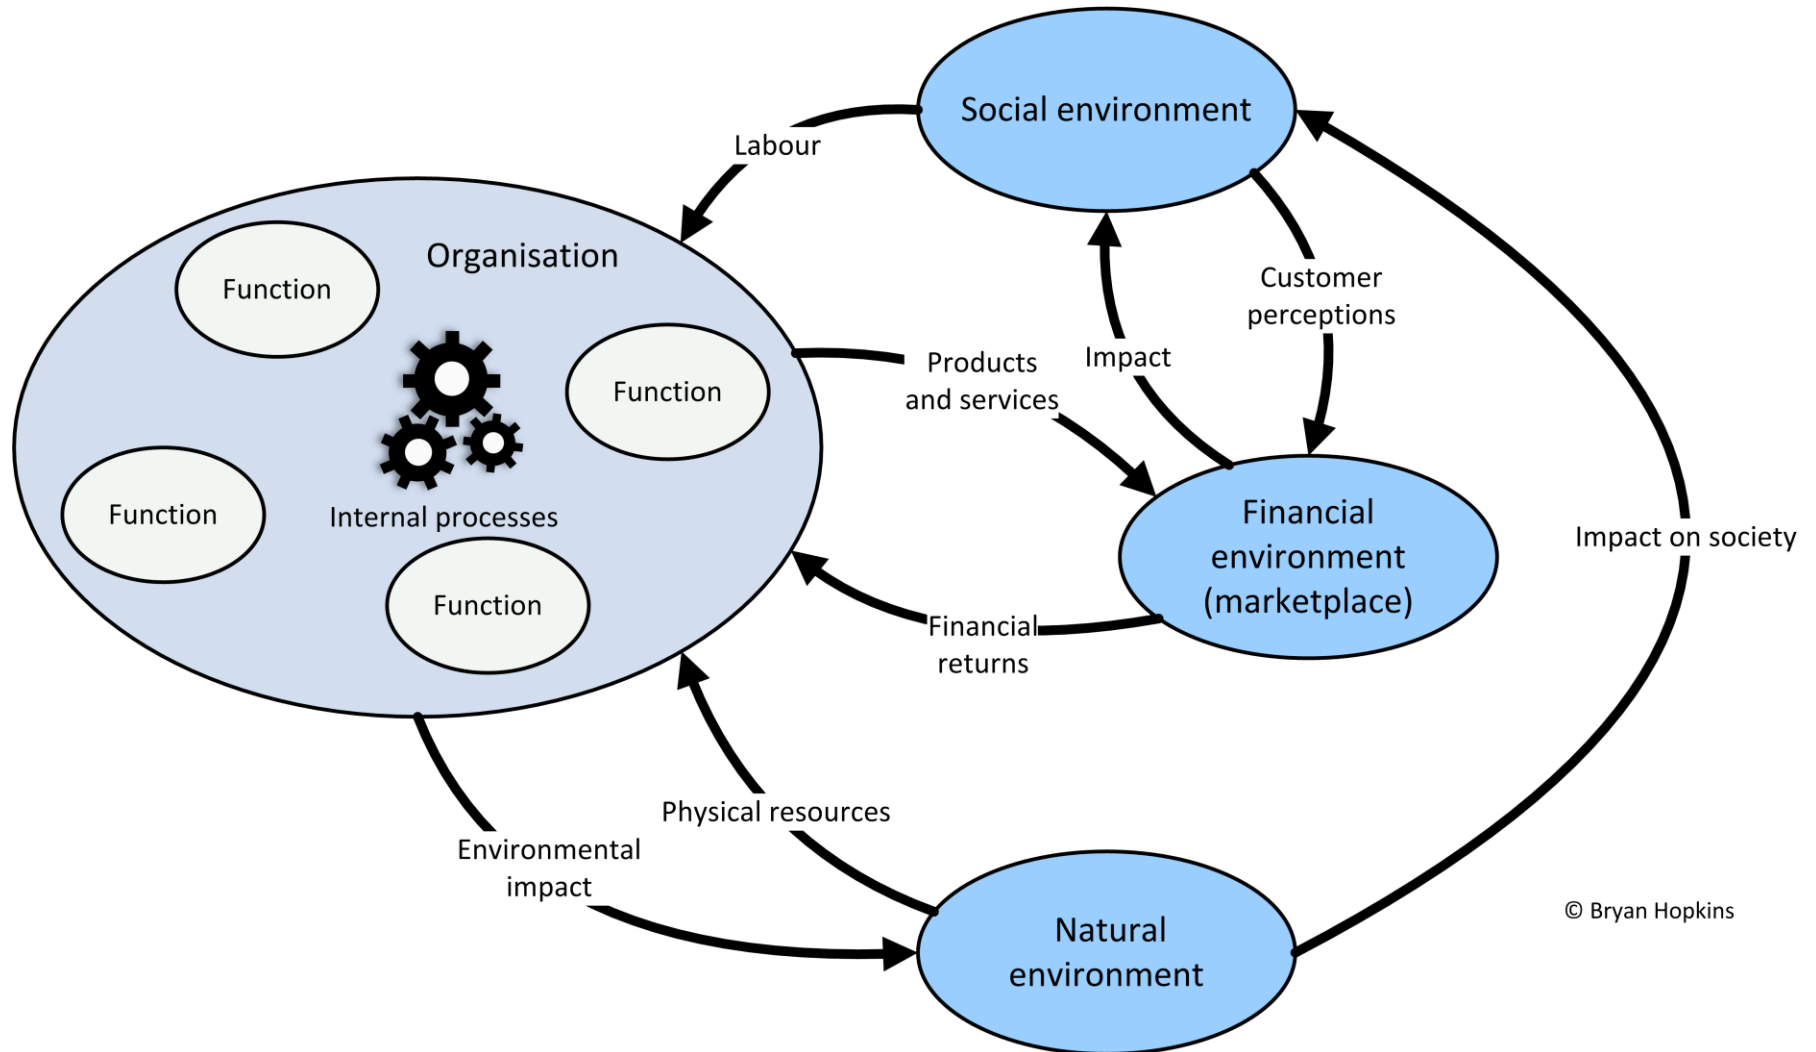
Social environment

Labour

Organisation

Function

Function

Function

Function

Internal processes

Products and services

Impact

Customer perceptions

Financial environment (marketplace)

Impact on society

Financial returns

Physical resources

Environmental impact

Natural environment

© Bryan Hopkins